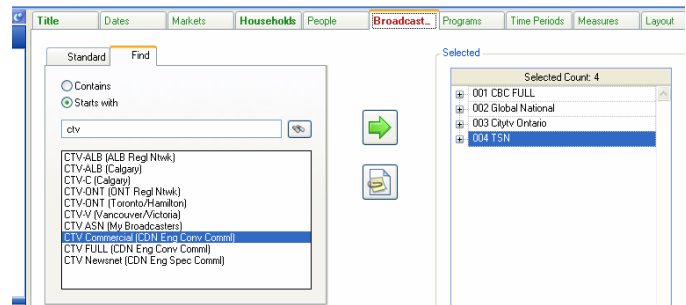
Title | Dates | Markets | Households | People | Broadcast... | Programs | Time Periods | Measures | Layout

Standard | Find

Contains
Starts with

ctv

CTV-ALB (ALB Regl Ntwk)
CTV-ALB (Calgary)
CTV-C (Calgary)
CTV-ONT (ONT Regl Ntwk)
CTV-ONT (Toronto/Hamilton)
CTV-V (Vancouver/Victoria)
CTV ASN (My Broadcasters)
CTV Commercial (CDN Eng Conv Comml)
CTV FULL (CDN Eng Conv Comml)
CTV Newsnet (CDN Eng Spec Comml)

Selected

Selected Count: 4
001 CBC FULL
002 Global National
003 Citytv Ontario
004 TSN